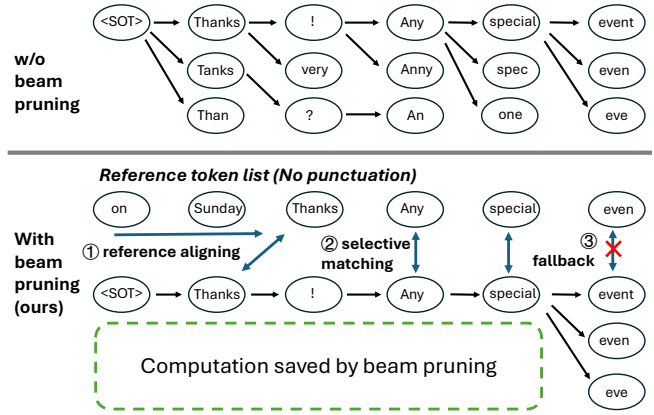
w/o beam pruning

<SOT>
Thanks
!
Any
special
event
Tanks
very
Anny
spec
even
Than
?
An
one
eve

Reference token list (No punctuation)

With beam pruning (ours)

on
Sunday
Thanks
Any
special
even
① reference aligning
② selective matching
③ fallback
<SOT>
Thanks
!
Any
special
event
even
eve
Computation saved by beam pruning